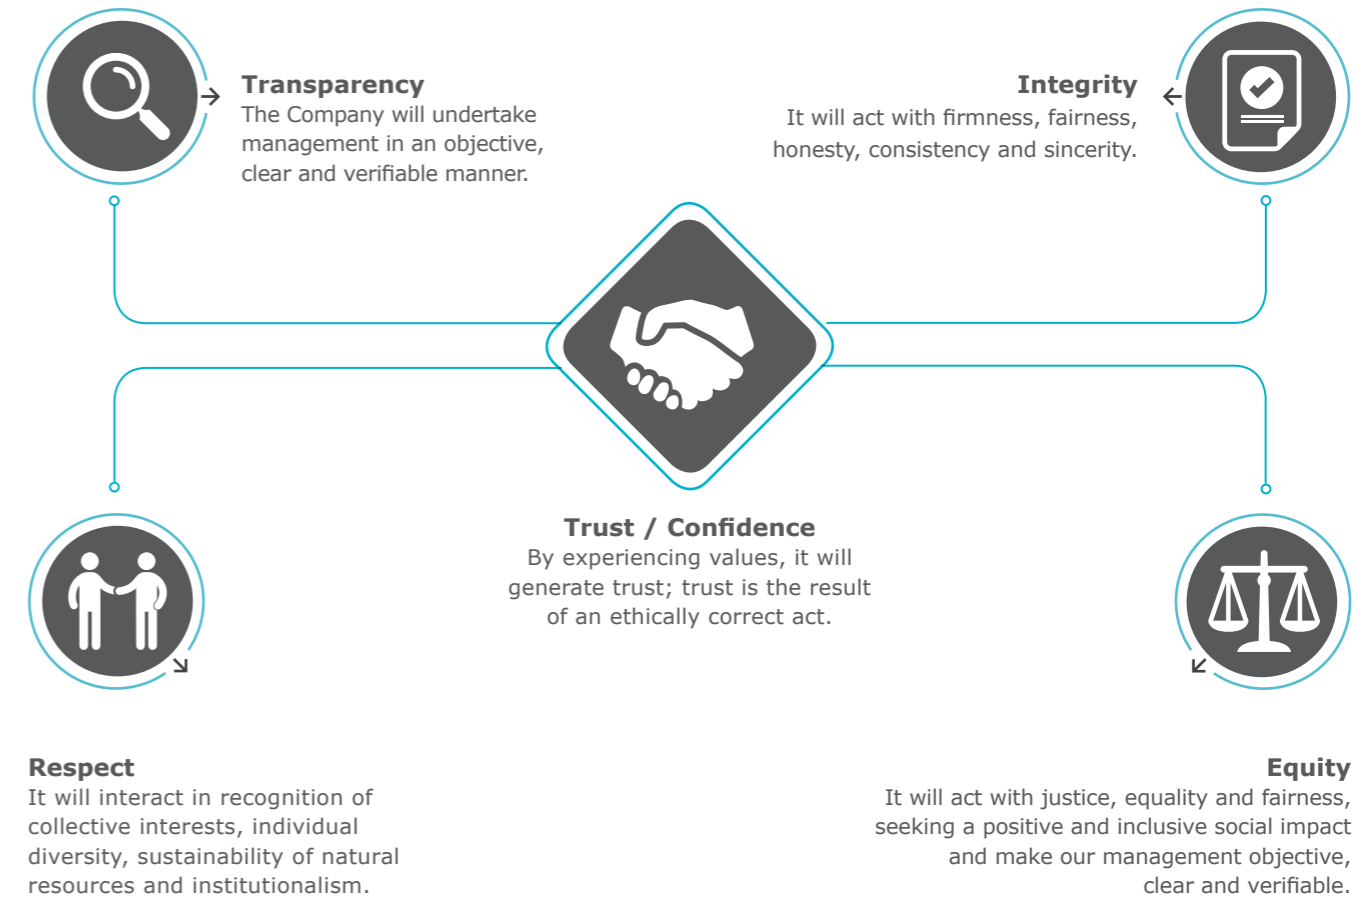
Transparency
The Company will undertake management in an objective, clear and verifiable manner.

Integrity
It will act with firmness, fairness, honesty, consistency and sincerity.

Trust / Confidence
By experiencing values, it will generate trust; trust is the result of an ethically correct act.

Respect
It will interact in recognition of collective interests, individual diversity, sustainability of natural resources and institutionalism.

Equity
It will act with justice, equality and fairness, seeking a positive and inclusive social impact and make our management objective, clear and verifiable.